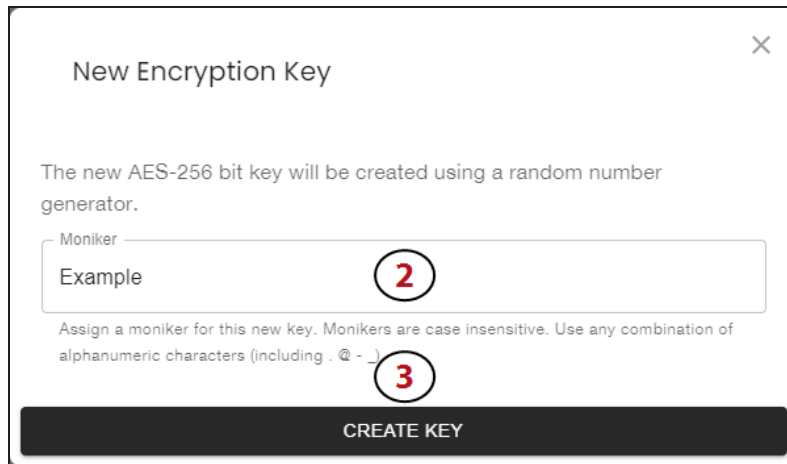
New Encryption Key

×

The new AES-256 bit key will be created using a random number generator.

Moniker

Example

2

Assign a moniker for this new key. Monikers are case insensitive. Use any combination of alphanumeric characters (including . @ - _)

3

CREATE KEY